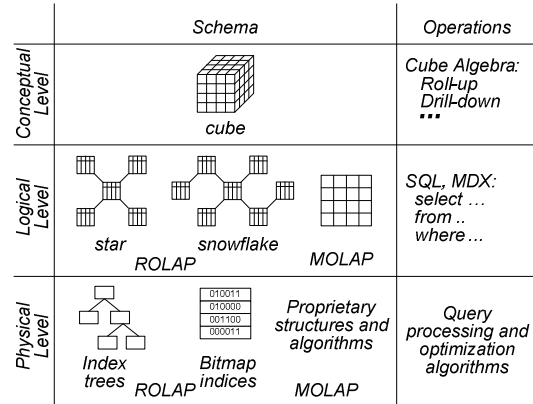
| | Schema | Operations |
|---|---|---|
| Conceptual Level | cube | Cube Algebra: Roll-up Drill-down ... |
| Logical Level | star snowflake ROLAP MOLAP | SQL, MDX: select ... from .. where... |
| Physical Level | Index trees 010011 010000 001100 000011 Bitmap indices ROLAP Proprietary structures and algorithms MOLAP | Query processing and optimization algorithms |